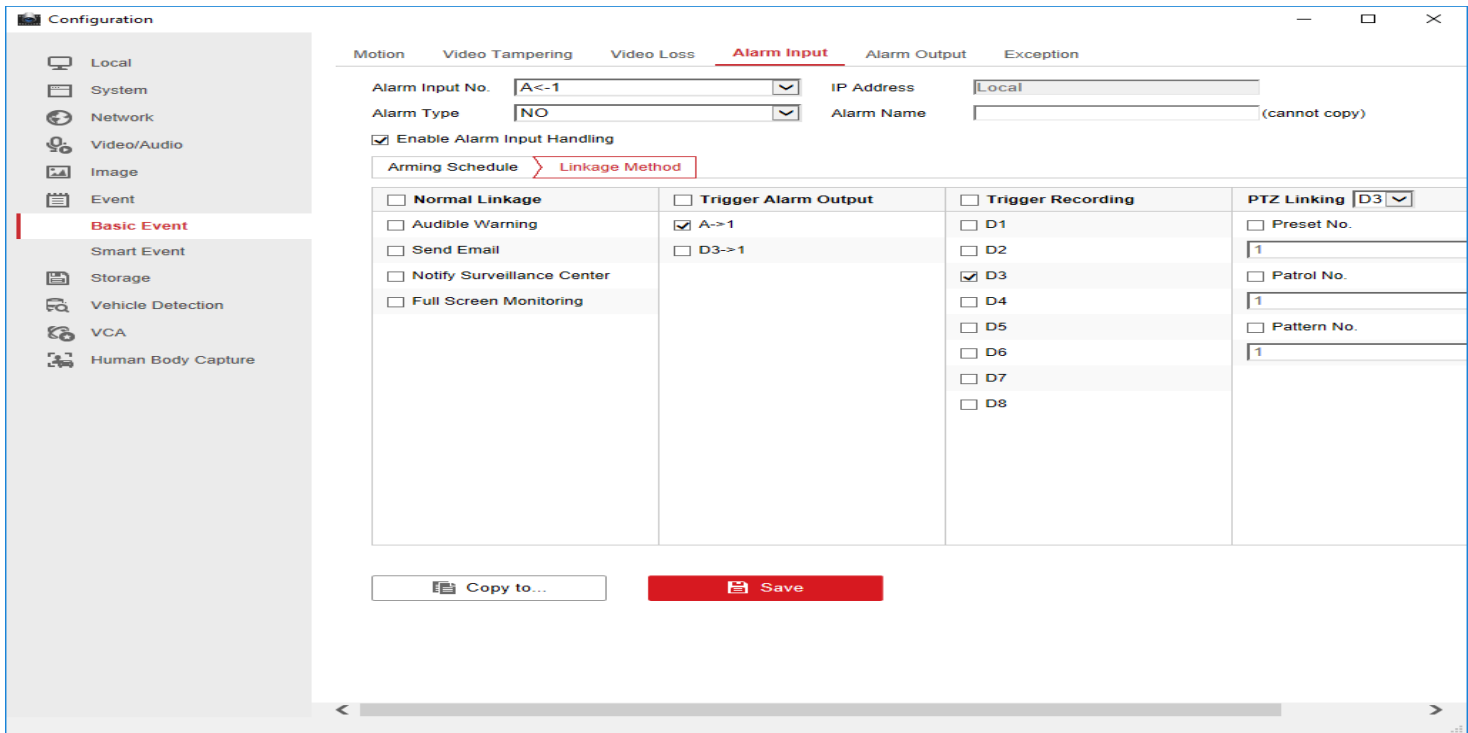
Configuration

Local
System
Network
Video/Audio
Image
Event
Basic Event
Smart Event
Storage
Vehicle Detection
VCA
Human Body Capture

Motion Video Tampering Video Loss Alarm Input Alarm Output Exception

Alarm Input No. A<-1
IP Address Local
Alarm Type NO
Alarm Name (cannot copy)

Enable Alarm Input Handling

Arming Schedule Linkage Method

| Normal Linkage | Trigger Alarm Output | Trigger Recording | PTZ Linking D3 |
|---|---|---|---|
| Audible Warning | A->1 | D1 | Preset No. |
| Send Email | D3->1 | D2 | 1 |
| Notify Surveillance Center | | D3 | Patrol No. |
| Full Screen Monitoring | | D4 | 1 |
| | | D5 | Pattern No. |
| | | D6 | 1 |
| | | D7 | |
| | | D8 | |

Copy to...
Save